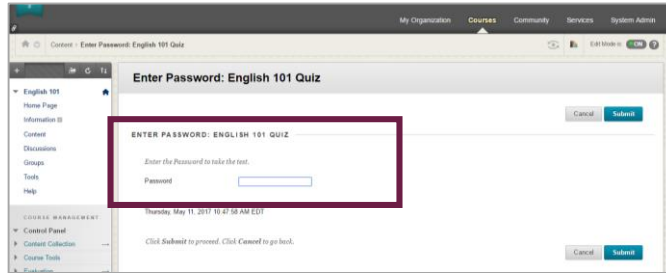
My Organization Courses Community Services System Admin

Content › Enter Password: English 101 Quiz

Edit Mode is: ON

English 101
Home Page
Information
Content
Discussions
Groups
Tools
Help

COURSE MANAGEMENT
Control Panel
Content Collection
Course Tools
Evaluation

Enter Password: English 101 Quiz

Cancel Submit

ENTER PASSWORD: ENGLISH 101 QUIZ

Enter the Password to take the test.

Password

Thursday, May 11, 2017 10:47:58 AM EDT

Click Submit to proceed. Click Cancel to go back.

Cancel Submit